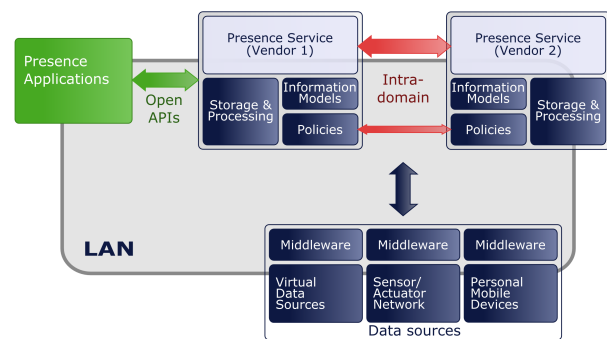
Presence Applications

Open APIs

Presence Service (Vendor 1)

Storage & Processing

Information Models

Policies

Intra-domain

Presence Service (Vendor 2)

Information Models

Storage & Processing

Policies

LAN

Middleware

Middleware

Middleware

Virtual Data Sources

Sensor/ Actuator Network

Personal Mobile Devices

Data sources